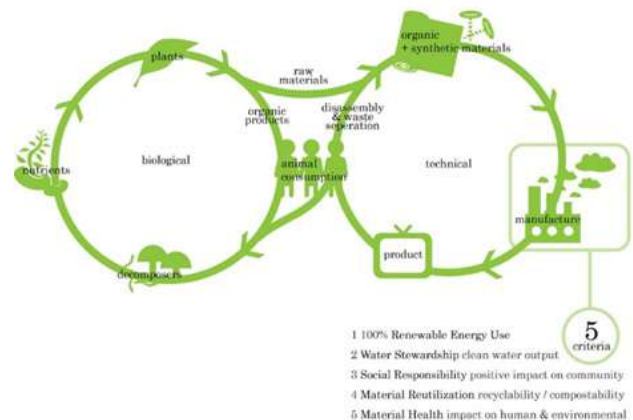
plants

raw materials

organic + synthetic materials

organic products

disassembly & waste seperation

nutrients

biological

animal consumption

technical

manufacture

decomposers

product

5 criteria

1 100% Renewable Energy Use
2 Water Stewardship clean water output
3 Social Responsibility positive impact on community
4 Material Reutilization recyclability / compostability
5 Material Health impact on human & environmental